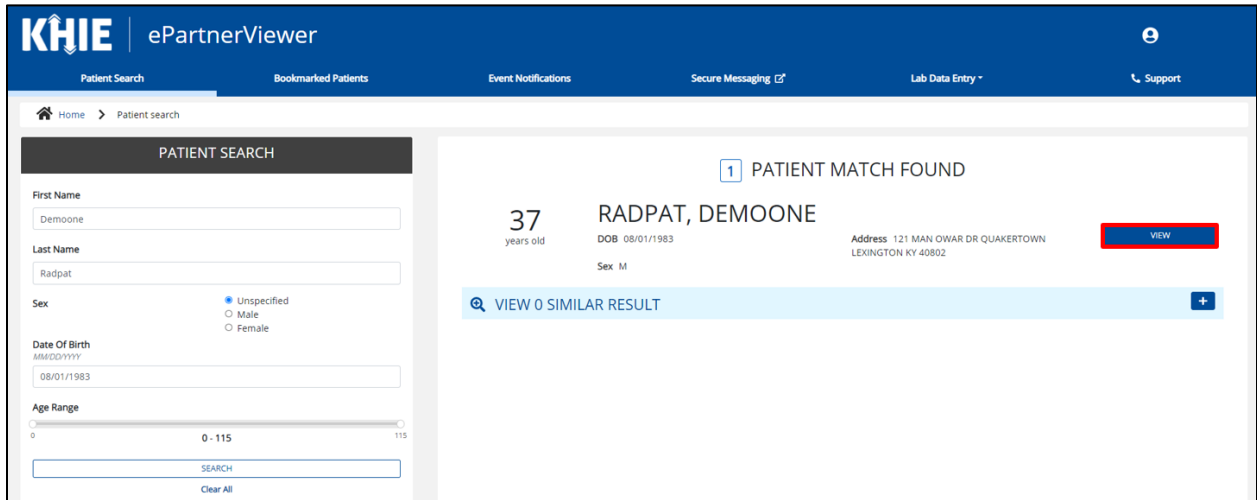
KHIE | ePartnerViewer

Patient Search
Bookmarked Patients
Event Notifications
Secure Messaging
Lab Data Entry
Support

Home > Patient search

PATIENT SEARCH

First Name
Demoone

Last Name
Radpat

Sex
Unspecified
Male
Female

Date Of Birth
MM/DD/YYYY
08/01/1983

Age Range
0
0 - 115
115

SEARCH

Clear All

1 PATIENT MATCH FOUND

37
years old

RADPAT, DEMOONE
DOB 08/01/1983
Sex M

Address 121 MAN OWAR DR QUAKERTOWN LEXINGTON KY 40802

VIEW

VIEW 0 SIMILAR RESULT

+